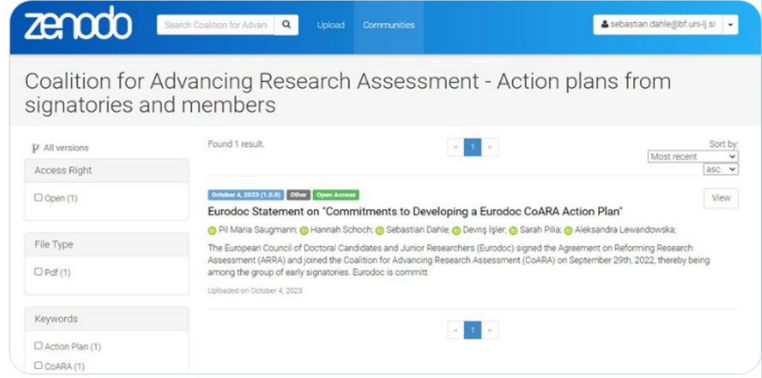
zenodo

Search Coalition for Advanc

Upload Communities

sebastian.dahle@bf.uni-lj.si

Coalition for Advancing Research Assessment - Action plans from signatories and members

All versions

Access Right

☐ Open (1)

File Type

☐ Pdf (1)

Keywords

☐ Action Plan (1)

☐ CoARA (1)

Found 1 result.

« 1 »

Sort by:
Most recent
asc.

October 4, 2023 (1.0.0) Other Open Access

View

Eurodoc Statement on "Commitments to Developing a Eurodoc CoARA Action Plan"

Pil Maria Saugmann; Hannah Schoch; Sebastian Dahle; Devriş Işler; Sarah Pilia; Aleksandra Lewandowska;

The European Council of Doctoral Candidates and Junior Researchers (Eurodoc) signed the Agreement on Reforming Research Assessment (ARRA) and joined the Coalition for Advancing Research Assessment (CoARA) on September 29th, 2022, thereby being among the group of early signatories. Eurodoc is committ

Uploaded on October 4, 2023

« 1 »